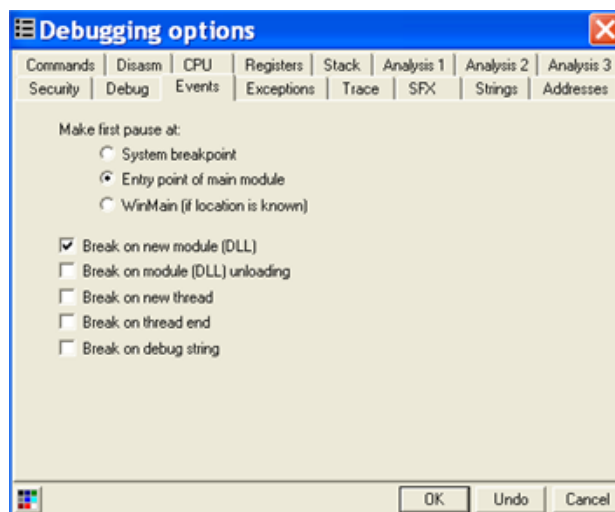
Debugging options

Commands | Disasm | CPU | Registers | Stack | Analysis 1 | Analysis 2 | Analysis 3
Security | Debug | Events | Exceptions | Trace | SFX | Strings | Addresses

Make first pause at:
System breakpoint
Entry point of main module
WinMain (if location is known)

Break on new module (DLL)
Break on module (DLL) unloading
Break on new thread
Break on thread end
Break on debug string

OK
Undo
Cancel